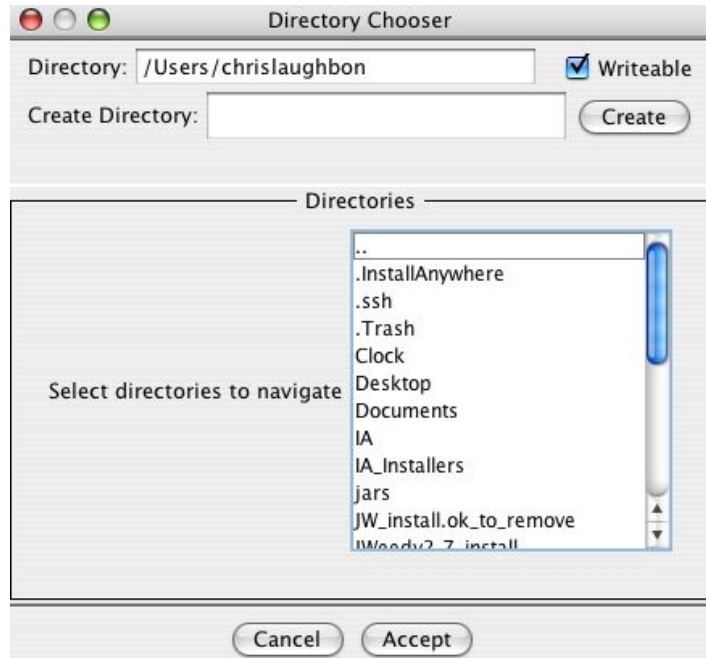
Directory Chooser

Directory: /Users/chrislaughbon

Writeable

Create Directory:

Create

Directories

Select directories to navigate

..
.InstallAnywhere
.ssh
.Trash
Clock
Desktop
Documents
IA
IA_Installers
jars
JW_install.ok_to_remove
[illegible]

Cancel

Accept